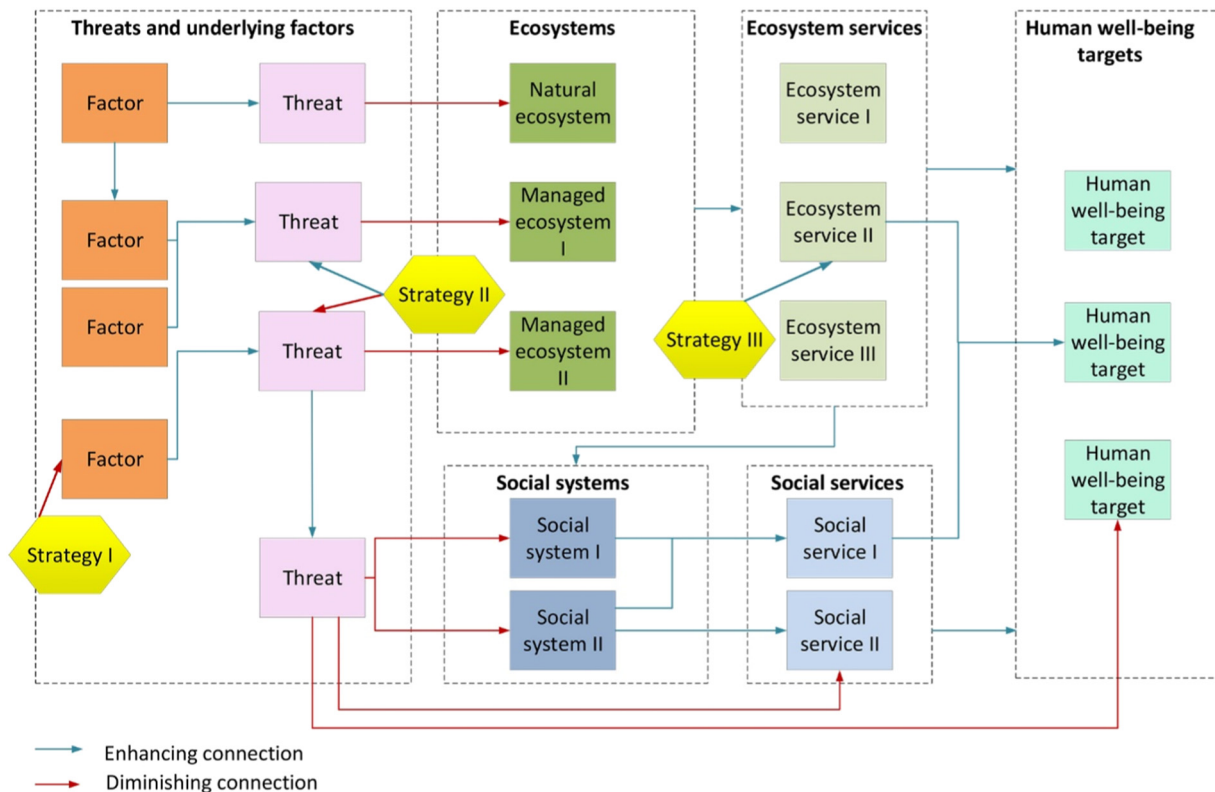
Threats and underlying factors

Factor

Threat

Factor

Threat

Factor

Strategy II

Threat

Factor

Strategy I

Threat

Ecosystems

Natural ecosystem

Managed ecosystem I

Managed ecosystem II

Ecosystem services

Ecosystem service I

Ecosystem service II

Strategy III

Ecosystem service III

Human well-being targets

Human well-being target

Human well-being target

Human well-being target

Social systems

Social system I

Social system II

Social services

Social service I

Social service II

Enhancing connection

Diminishing connection